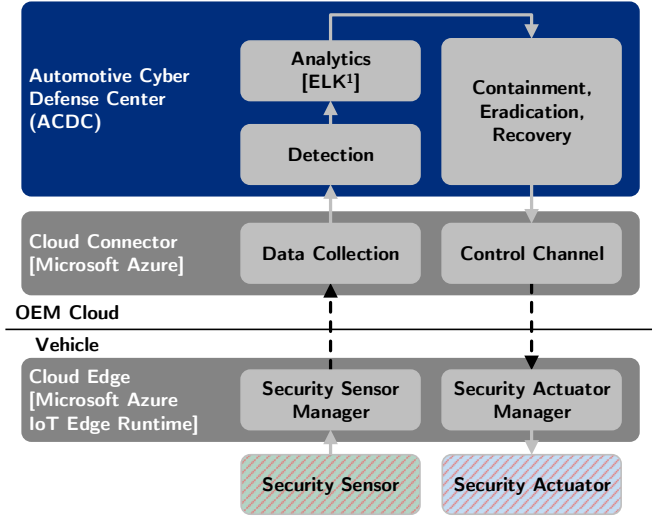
Automotive Cyber Defense Center (ACDC)

Analytics [ELK$^1$]

Detection

Containment, Eradication, Recovery

Cloud Connector [Microsoft Azure]

Data Collection

Control Channel

OEM Cloud

Vehicle

Cloud Edge [Microsoft Azure IoT Edge Runtime]

Security Sensor Manager

Security Actuator Manager

Security Sensor

Security Actuator